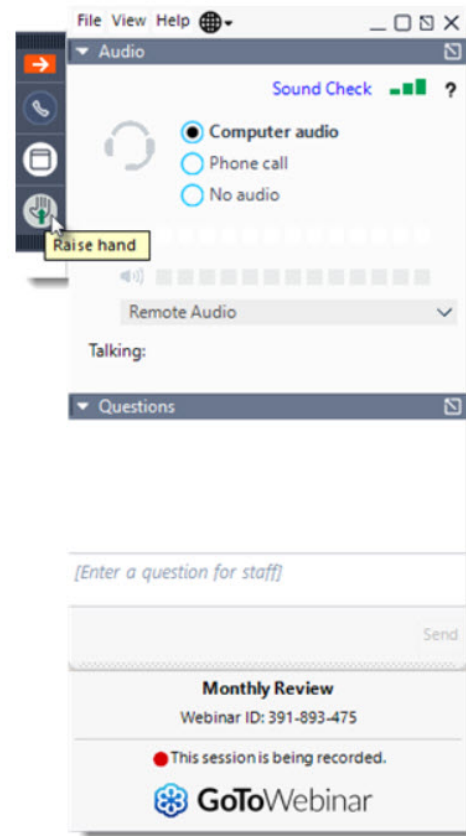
File View Help

Audio

Sound Check ?

Computer audio

Phone call

No audio

Raise hand

Remote Audio

Talking:

Questions

[Enter a question for staff]

Send

Monthly Review

Webinar ID: 391-893-475

This session is being recorded.

GoToWebinar